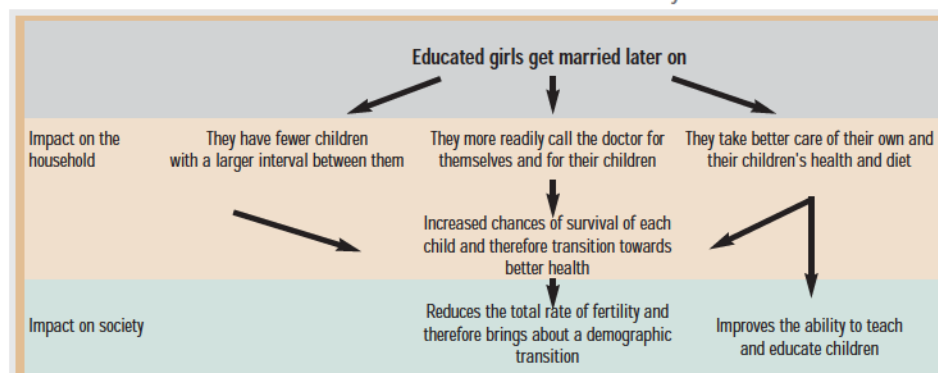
Educated girls get married later on

Impact on the household

They have fewer children with a larger interval between them

They more readily call the doctor for themselves and for their children

They take better care of their own and their children's health and diet

Increased chances of survival of each child and therefore transition towards better health

Impact on society

Reduces the total rate of fertility and therefore brings about a demographic transition

Improves the ability to teach and educate children